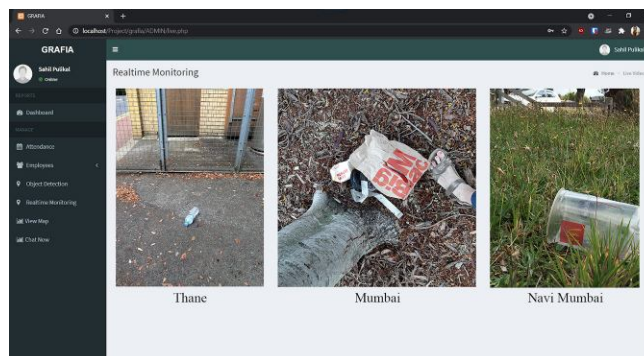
GRAFIA
localhost/Project/grafia/ADMIN/live.php

GRAFIA
Sahil Pulikal
Online
REPORTS
Dashboard
TOOLKIT
Attendance
Employees
Object Detection
Realtime Monitoring
View Map
Chat Now

Sahil Pulikal

Realtime Monitoring
Home > Live Video

Thane
Mumbai
Navi Mumbai